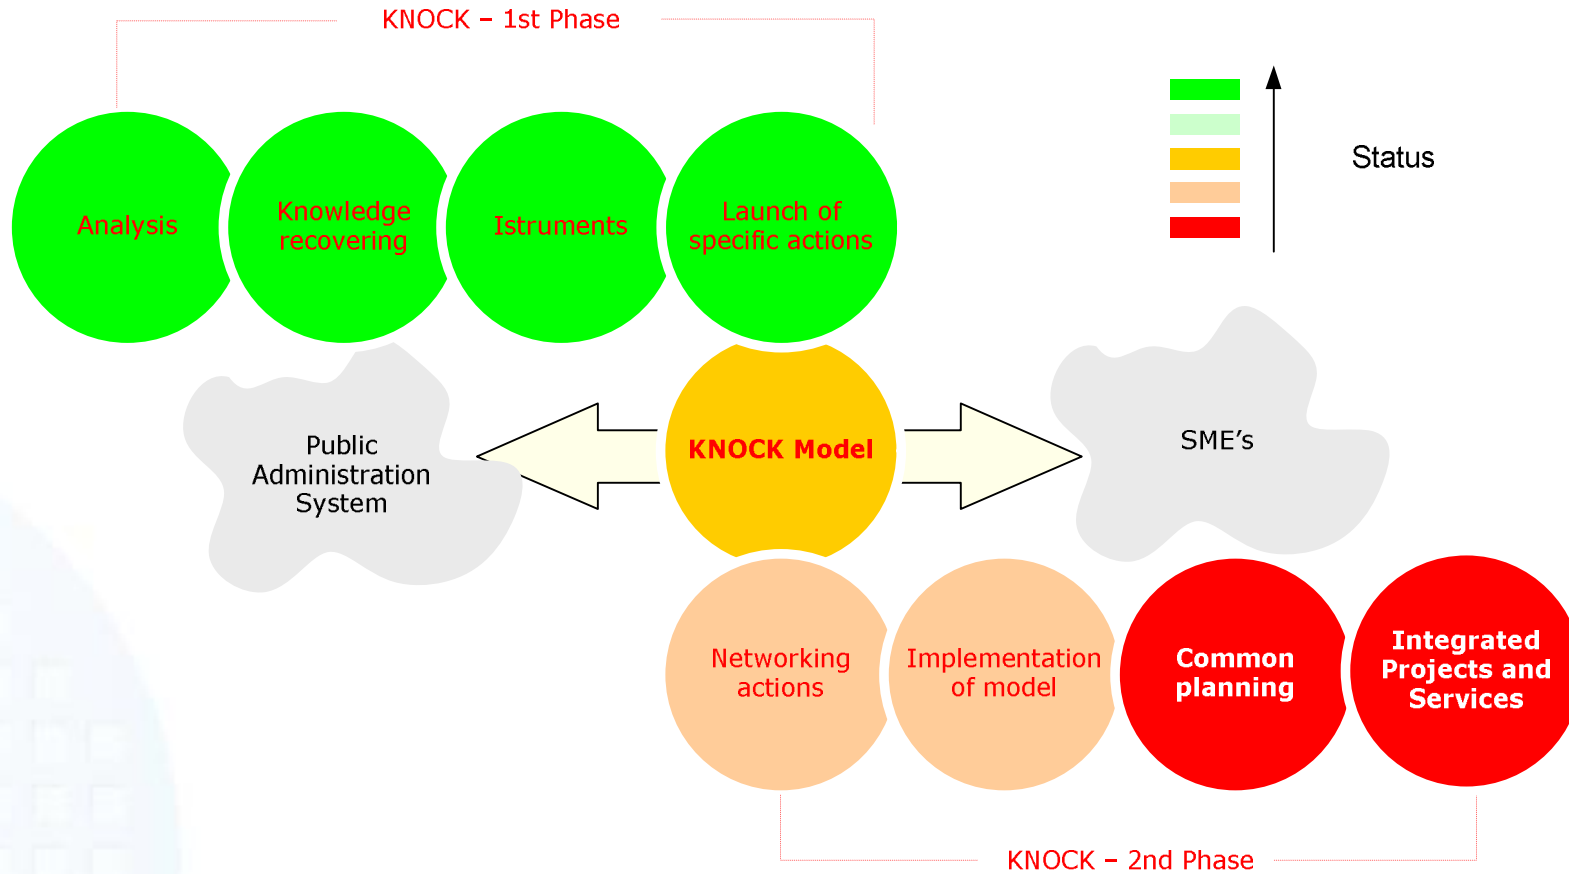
KNOCK – 1st Phase

Status

Analysis

Knowledge recovering

Istruments

Launch of specific actions

Public Administration System

KNOCK Model

SME's

Networking actions

Implementation of model

Common planning

Integrated Projects and Services

KNOCK – 2nd Phase